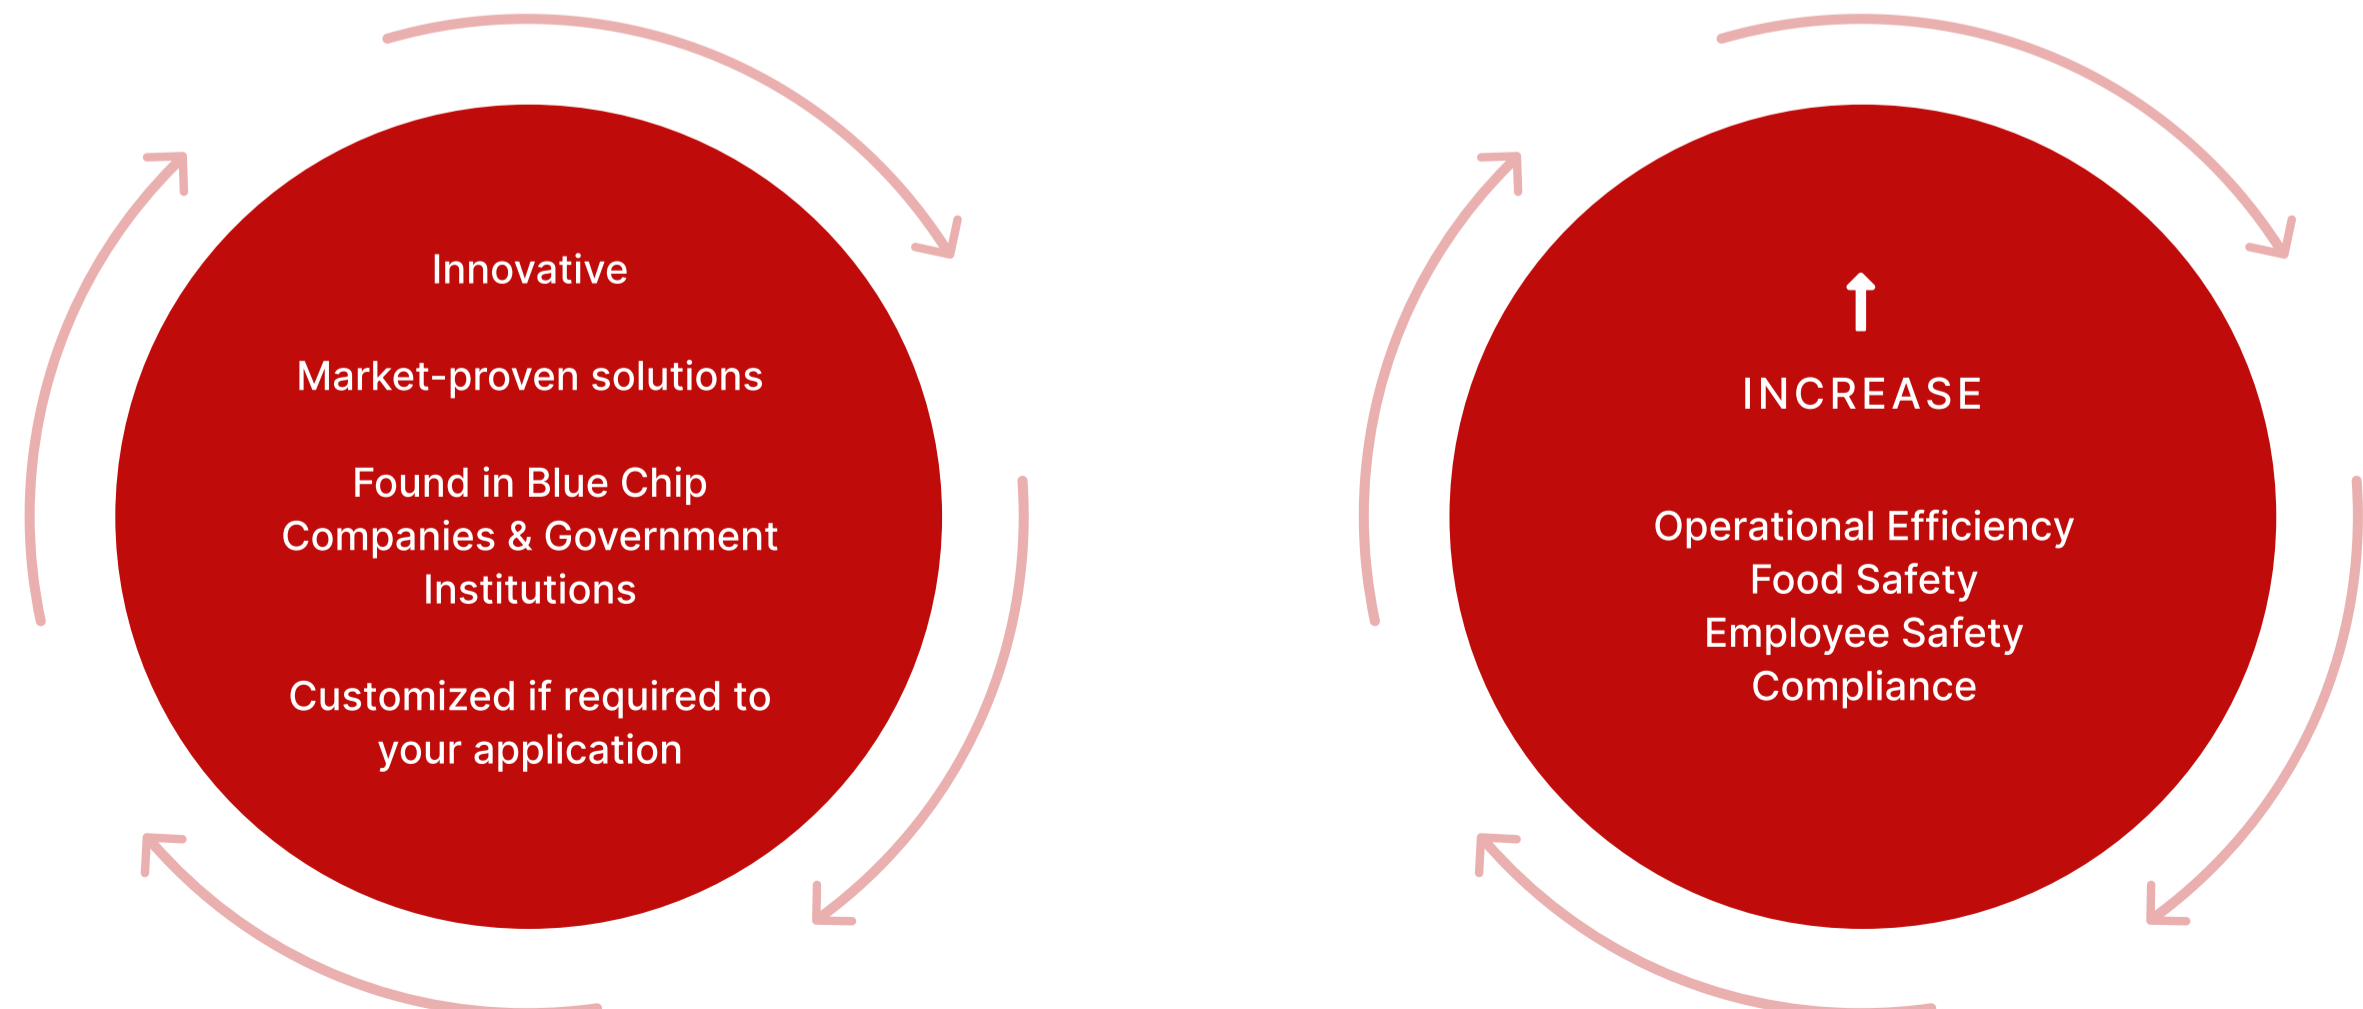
Innovative

Market-proven solutions

Found in Blue Chip Companies & Government Institutions

Customized if required to your application

INCREASE

Operational Efficiency
Food Safety
Employee Safety
Compliance